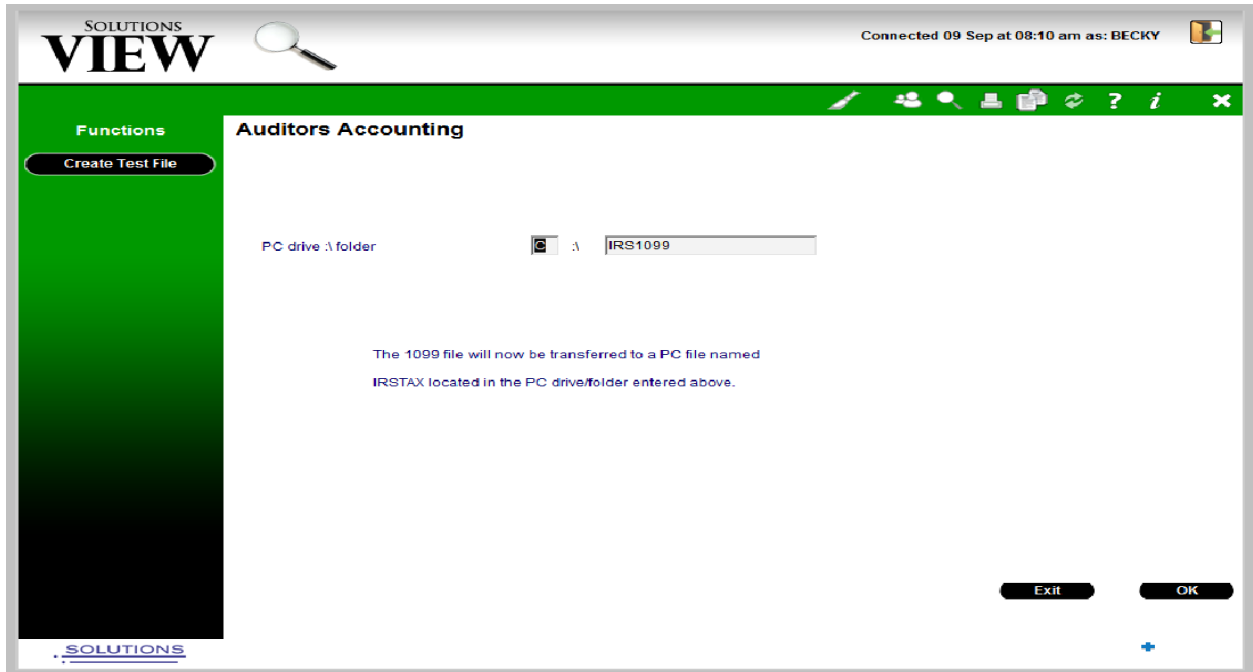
SOLUTIONS VIEW

Connected 09 Sep at 08:10 am as: BECKY

? i

Functions

Create Test File

Auditors Accounting

PC drive :\ folder C :\ IRS1099

The 1099 file will now be transferred to a PC file named

IRSTAX located in the PC drive/folder entered above.

Exit

OK

SOLUTIONS